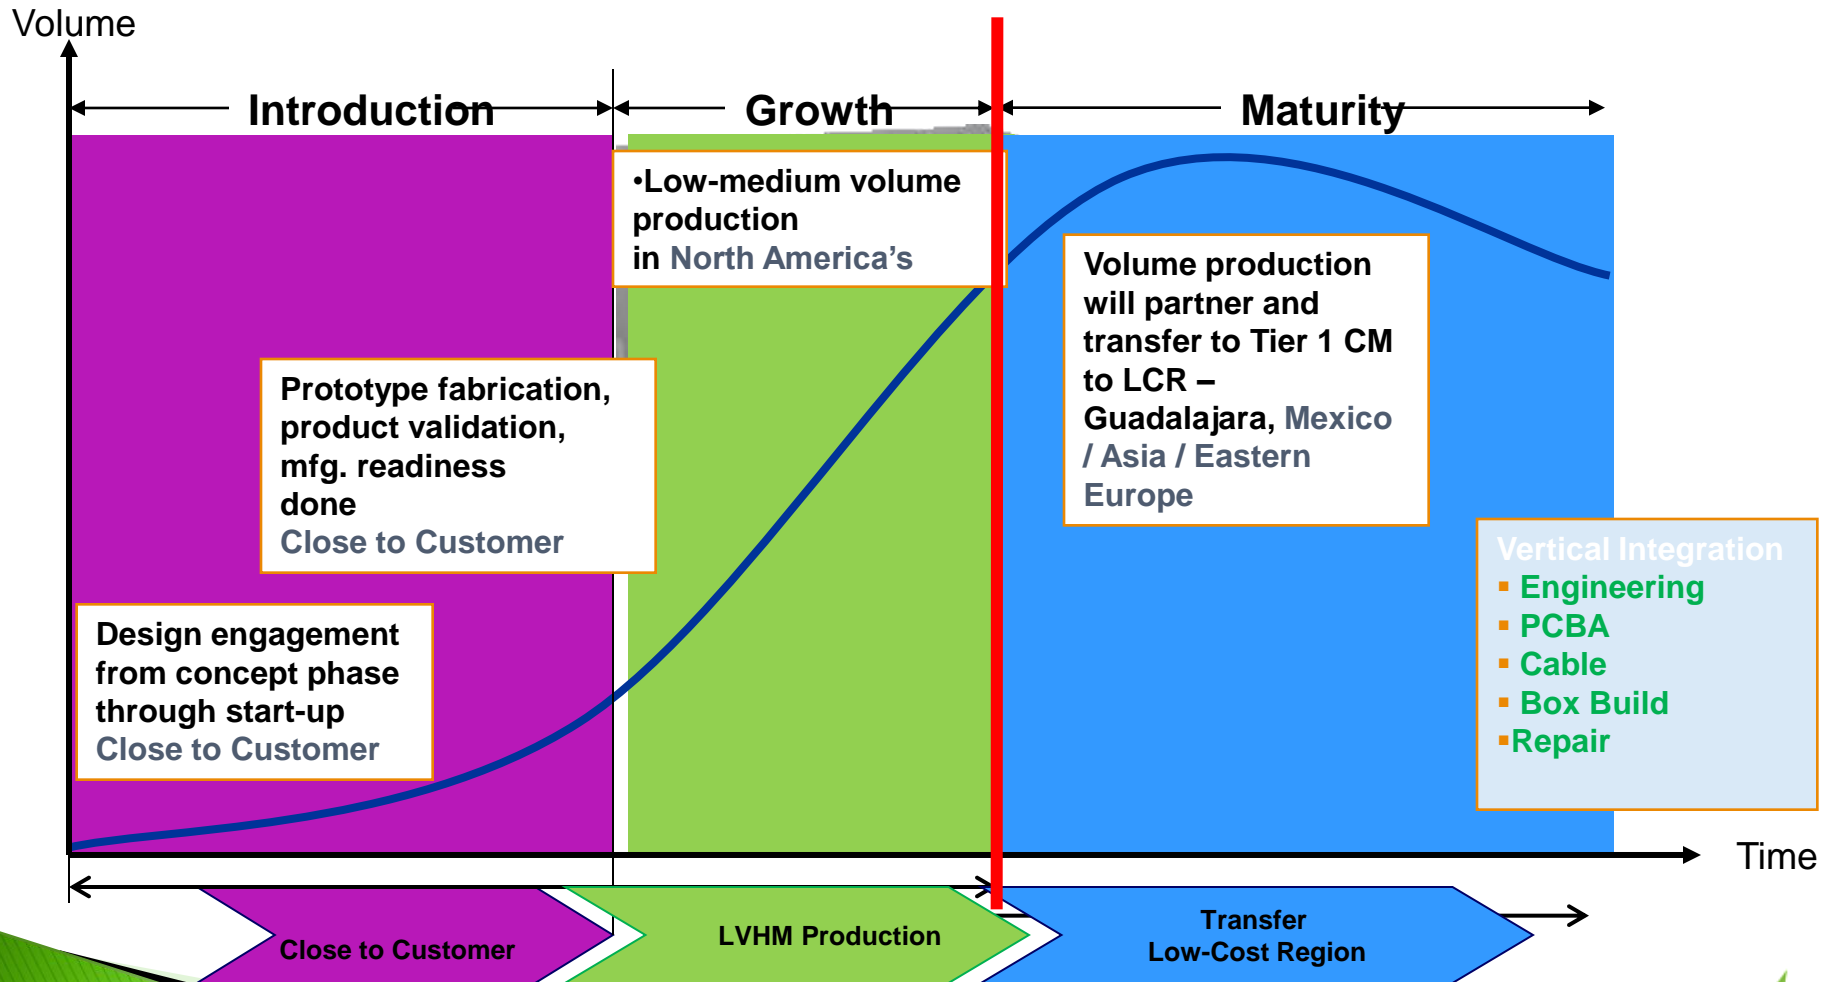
Volume

Introduction

Growth

Maturity

•Low-medium volume production in North America's

Volume production will partner and transfer to Tier 1 CM to LCR – Guadalajara, Mexico / Asia / Eastern Europe

Prototype fabrication, product validation, mfg. readiness done
Close to Customer

Design engagement from concept phase through start-up
Close to Customer

Vertical Integration
▪ Engineering
▪ PCBA
▪ Cable
▪ Box Build
▪Repair

Time

Close to Customer

LVHM Production

Transfer
Low-Cost Region